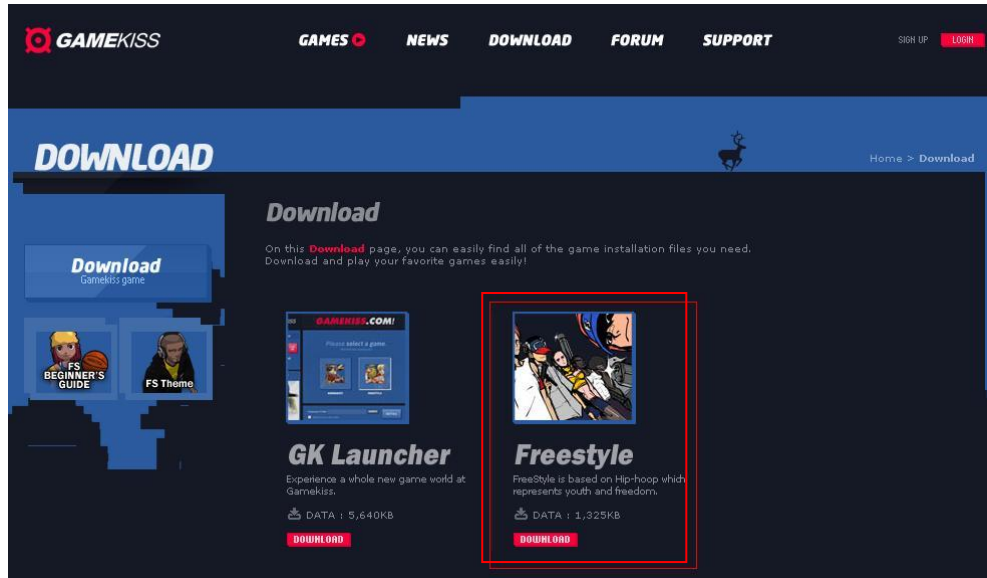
GAMEKISS

GAMES NEWS DOWNLOAD FORUM SUPPORT

SIGN UP LOGIN

DOWNLOAD

Home > Download

Download
Gamekiss game

FS BEGINNER'S GUIDE

FS Theme

Download

On this Download page, you can easily find all of the game installation files you need. Download and play your favorite games easily!

GAMEKISS.COM!

Please select a game.

GK Launcher

Experience a whole new game world at Gamekiss.

DATA : 5,640KB

DOWNLOAD

Freestyle

FreeStyle is based on Hip-hoop which represents youth and freedom.

DATA : 1,325KB

DOWNLOAD